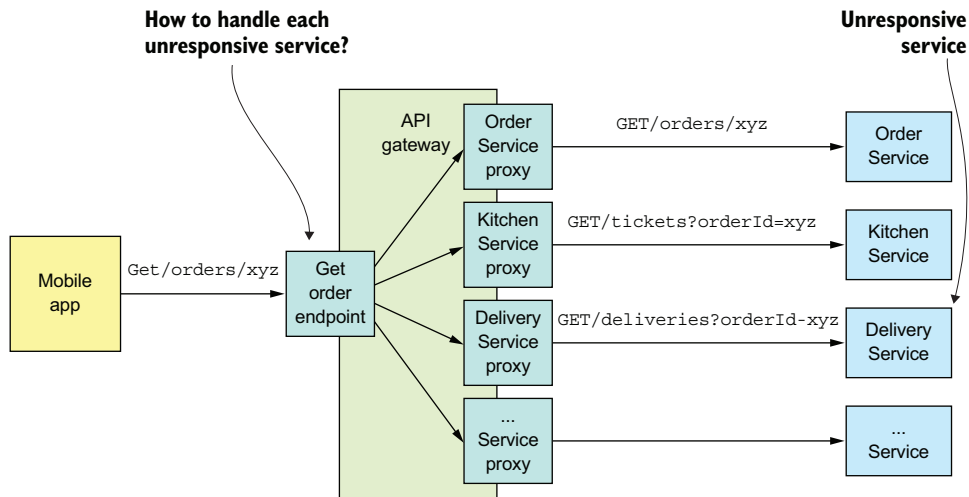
How to handle each unresponsive service?

Unresponsive service

API gateway

Mobile app

Get/orders/xyz

Get order endpoint

Order Service proxy

Kitchen Service proxy

Delivery Service proxy

... Service proxy

GET/orders/xyz

GET/tickets?orderId=xyz

GET/deliveries?orderId-xyz

Order Service

Kitchen Service

Delivery Service

... Service